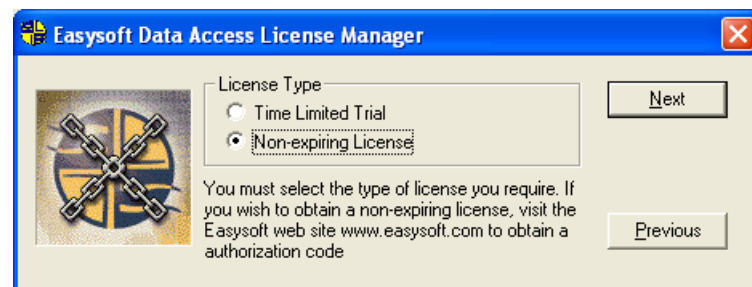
Easysoft Data Access License Manager

License Type

Time Limited Trial

Non-expiring License

Next

You must select the type of license you require. If you wish to obtain a non-expiring license, visit the Easysoft web site www.easysoft.com to obtain a authorization code

Previous